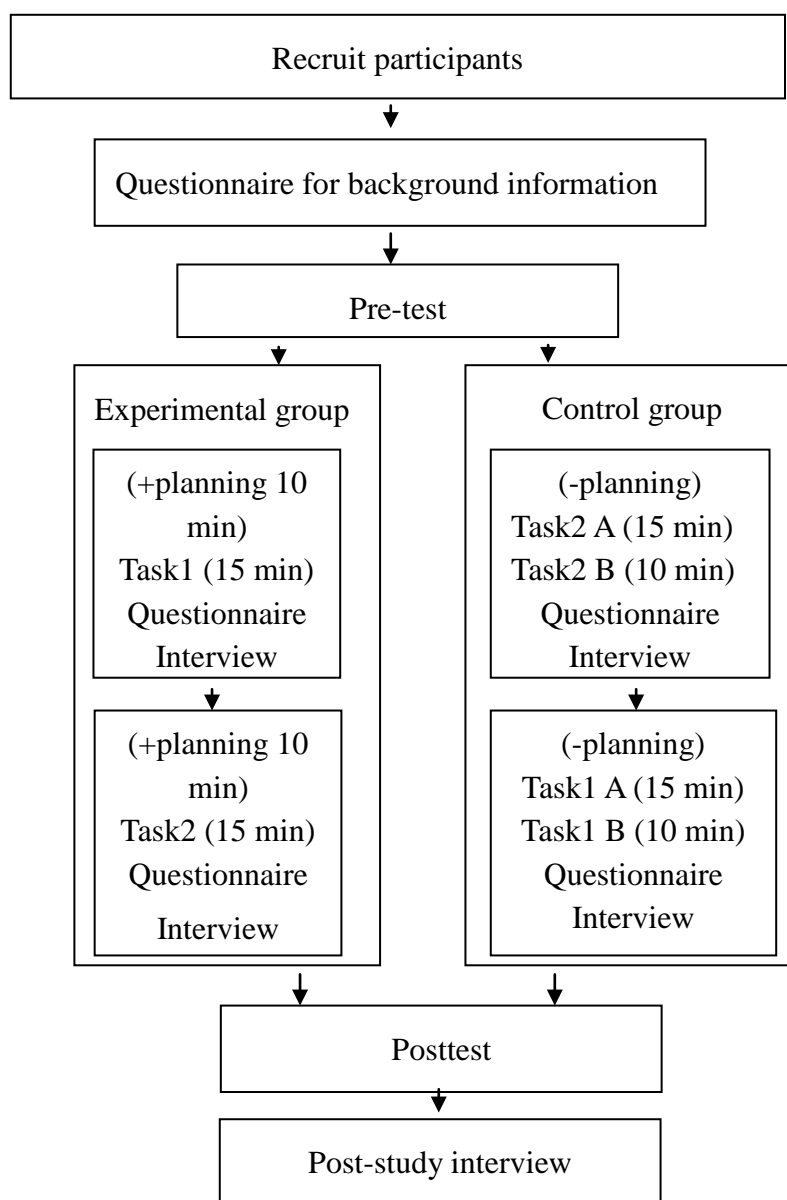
Recruit participants

Questionnaire for background information

Pre-test

Experimental group

(+planning 10 min)
Task1 (15 min)
Questionnaire
Interview

(+planning 10 min)
Task2 (15 min)
Questionnaire
Interview

Control group

(-planning)
Task2 A (15 min)
Task2 B (10 min)
Questionnaire
Interview

(-planning)
Task1 A (15 min)
Task1 B (10 min)
Questionnaire
Interview

Posttest

Post-study interview